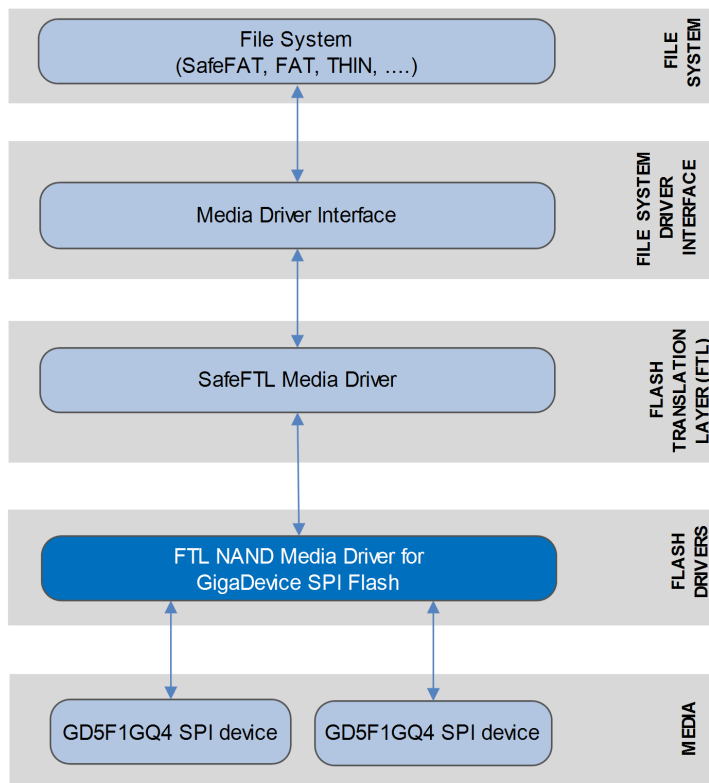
File System
(SafeFAT, FAT, THIN, ....)

FILE SYSTEM

Media Driver Interface

FILE SYSTEM DRIVER INTERFACE

SafeFTL Media Driver

FLASH TRANSLATION LAYER (FTL)

FTL NAND Media Driver for GigaDevice SPI Flash

FLASH DRIVERS

GD5F1GQ4 SPI device

GD5F1GQ4 SPI device

MEDIA